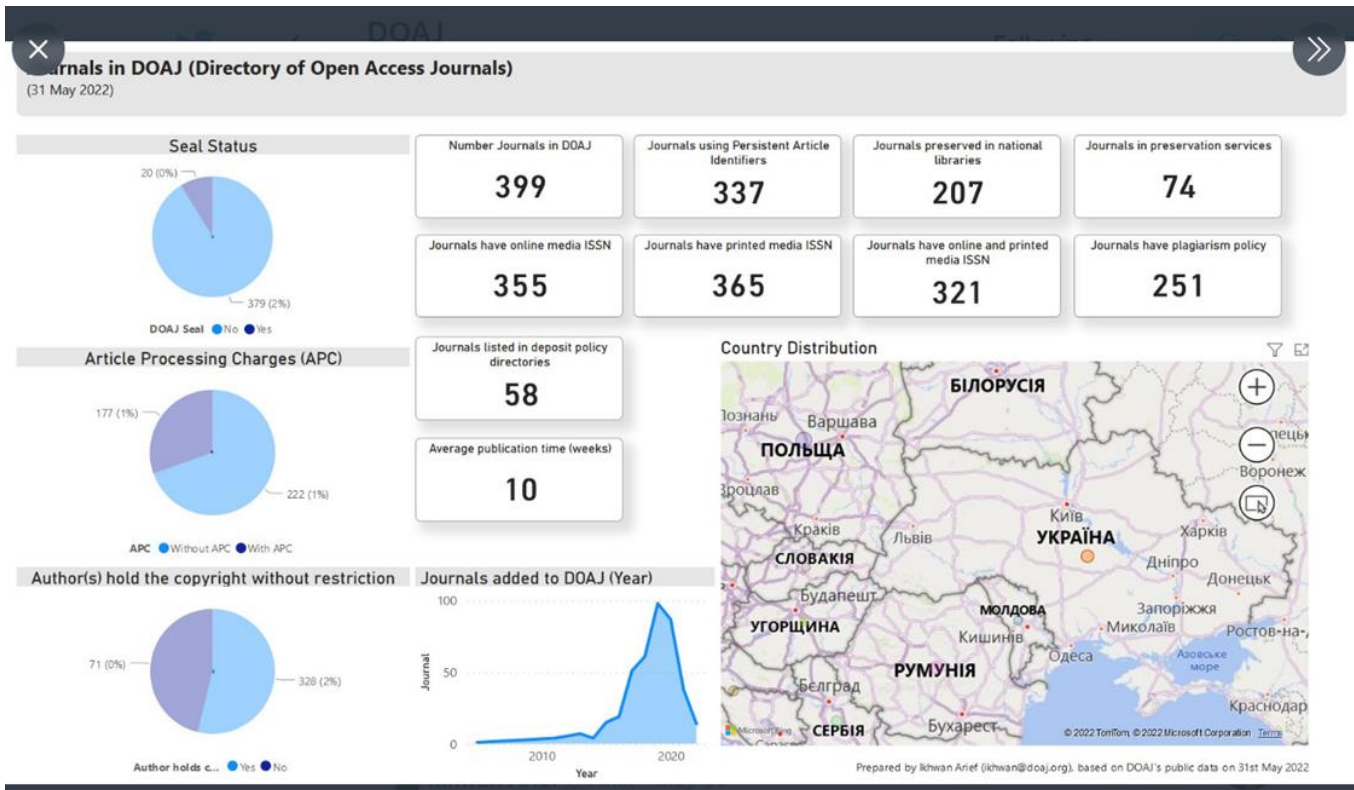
DOAJ

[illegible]rnals in DOAJ (Directory of Open Access Journals)
(31 May 2022)

Seal Status
20 (0%)
379 (2%)
DOAJ Seal No Yes

Number Journals in DOAJ
399

Journals using Persistent Article Identifiers
337

Journals preserved in national libraries
207

Journals in preservation services
74

Journals have online media ISSN
355

Journals have printed media ISSN
365

Journals have online and printed media ISSN
321

Journals have plagiarism policy
251

Article Processing Charges (APC)
177 (1%)
222 (1%)
APC Without APC With APC

Journals listed in deposit policy directories
58

Average publication time (weeks)
10

Country Distribution

Познань Варшава ПОЛЬЩА БІЛОРУСІЯ Вроцлав Краків Львів Київ УКРАЇНА Харків Воронеж Дніпро Донецьк СЛОВАКІЯ Будапешт УГОРЩИНА МОЛДОВА Кишинів Запоріжжя Миколаїв Ростов-на-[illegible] Одеса Азовське море РУМУНІЯ Белград СЕРБІЯ Бухарест Краснодар

© 2022 TomTom, © 2022 Microsoft Corporation Terms

Author(s) hold the copyright without restriction
71 (0%)
328 (2%)
Author holds c... Yes No

Journals added to DOAJ (Year)
100
50
0
Journal
2010
2020
Year

Prepared by Ikhwan Arief (ikhwan@doaj.org), based on DOAJ's public data on 31st May 2022